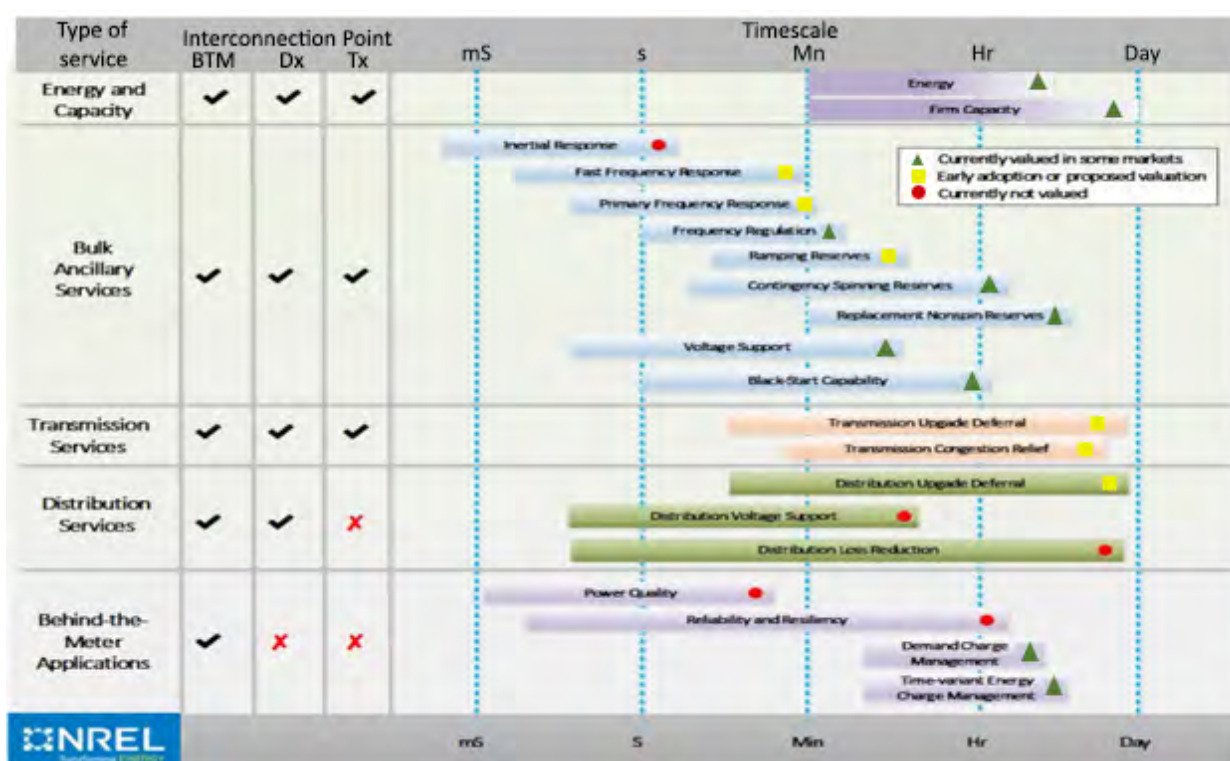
| Type of service | Interconnection Point BTM | Dx | Tx | Timescale |
|---|---|---|---|---|
| Energy and Capacity | ✔ | ✔ | ✔ | Energy; Firm Capacity |
| Bulk Ancillary Services | ✔ | ✔ | ✔ | Inertial Response; Fast Frequency Response; Primary Frequency Response; Frequency Regulation; Ramping Reserves; Contingency Spinning Reserves; Replacement Nonspin Reserves; Voltage Support; Black-Start Capability |
| Transmission Services | ✔ | ✔ | ✔ | Transmission Upgade Deferral; Transmission Congestion Relief |
| Distribution Services | ✔ | ✔ | ✘ | Distribution Upgrade Deferral; Distribution Voltage Support; Distribution Loss Reduction |
| Behind-the-Meter Applications | ✔ | ✘ | ✘ | Power Quality; Reliability and Resiliency; Demand Charge Management; Time-variant Energy Charge Management |

mS s Mn Hr Day

▲ Currently valued in some markets
■ Early adoption or proposed valuation
● Currently not valued

NREL

mS S Min Hr Day